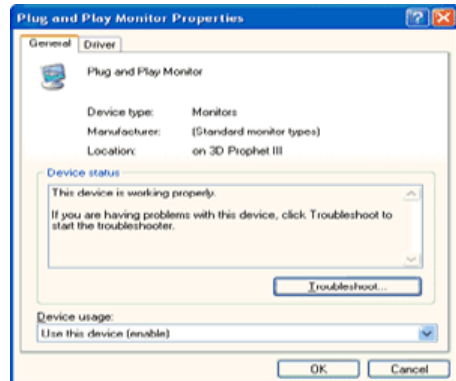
Plug and Play Monitor Properties

General | Driver

Plug and Play Monitor

| Device type: | Monitors |
|---|---|
| Manufacturer: | (Standard monitor types) |
| Location: | on 3D Prophet III |

Device status

This device is working properly.

If you are having problems with this device, click Troubleshoot to start the troubleshooter.

Troubleshoot...

Device usage:

Use this device (enable)

OK | Cancel